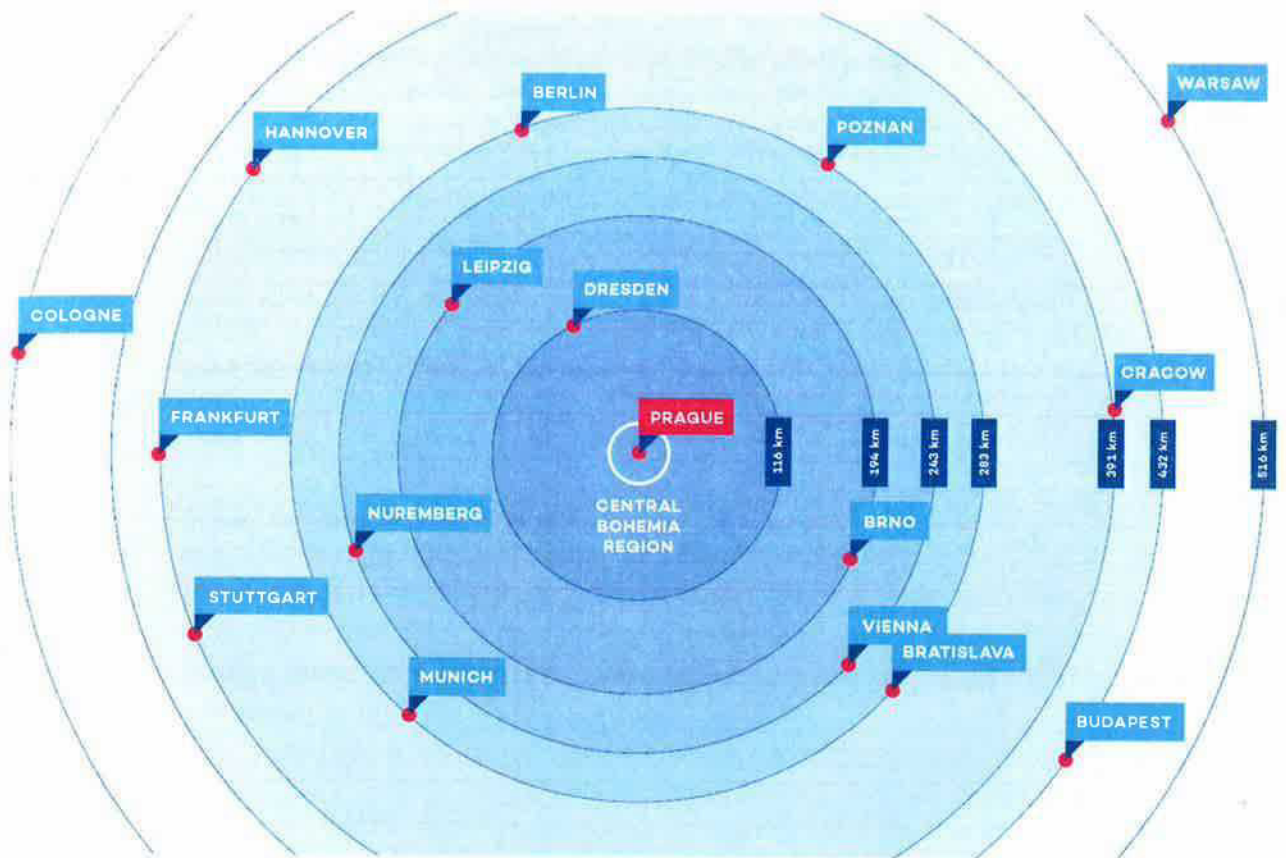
WARSAW

BERLIN

HANNOVER

POZNAN

LEIPZIG

DRESDEN

COLOGNE

CRACOW

FRANKFURT

PRAGUE

116 km

194 km

243 km

283 km

391 km

432 km

516 km

CENTRAL BOHEMIA REGION

NUREMBERG

BRNO

STUTTGART

VIENNA

BRATISLAVA

MUNICH

BUDAPEST